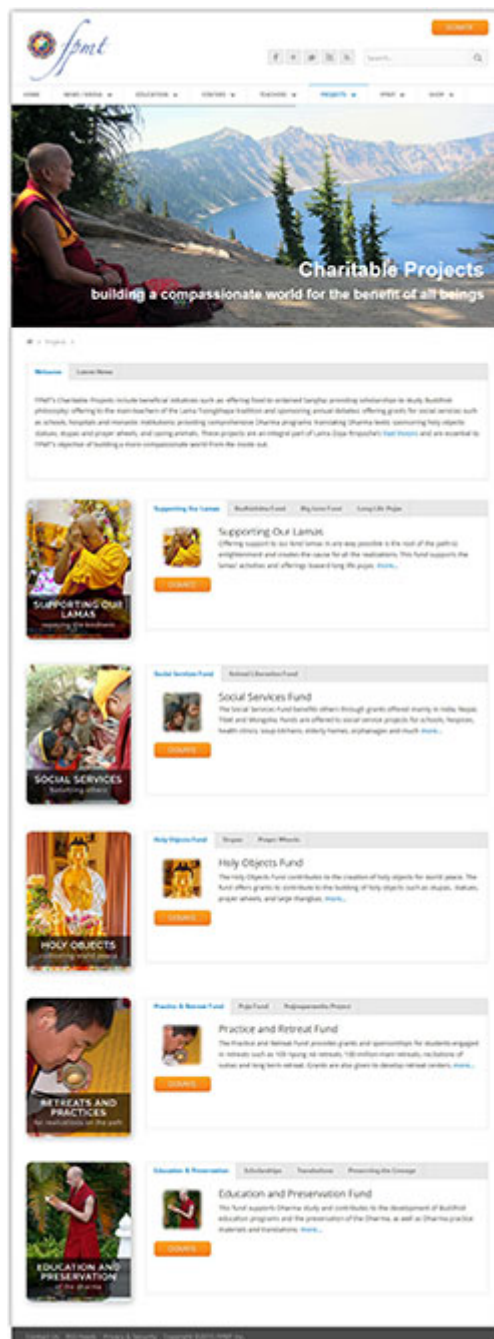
fpmt

DONATE

Search...

HOME NEWS/MEDIA EDUCATION CENTERS TEACHERS PROJECTS FPMT SHOP

Charitable Projects
building a compassionate world for the benefit of all beings

Welcome Latest News

FPMT's Charitable Projects include beneficial initiatives such as: offering food to ordained Sangha; providing scholarships to study Buddhist philosophy; offering to the main teachers of the Lama Tsongkhapa tradition and sponsoring annual debates; offering grants for social services such as schools, hospitals and monastic institutions; providing comprehensive Dharma programs; translating Dharma texts; sponsoring holy objects: statues, stupas and prayer wheels; and saving animals. These projects are an integral part of Lama Zopa Rinpoche's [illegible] and are essential to FPMT's objective of building a more compassionate world from the inside out.

SUPPORTING OUR LAMAS
supporting the Buddhadharma

Supporting Our Lamas Buddhadharma Fund Big Love Fund Long Life Pujas

Supporting Our Lamas
Offering support to our kind lamas in any way possible is the root of the path to enlightenment and creates the cause for all the realizations. This fund supports the lamas' activities and offerings toward long life pujas. more...

DONATE

SOCIAL SERVICES
supporting others

Social Services Fund Animal Liberation Fund

Social Services Fund
The Social Services Fund benefits others through grants offered mainly in India, Nepal, Tibet and Mongolia. Funds are offered to social service projects for schools, hospices, health clinics, soup kitchens, elderly homes, orphanages and much more...

DONATE

HOLY OBJECTS
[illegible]

Holy Objects Fund Stupas Prayer Wheels

Holy Objects Fund
The Holy Objects Fund contributes to the creation of holy objects for world peace. The fund offers grants to contribute to the building of holy objects such as stupas, statues, prayer wheels, and large thangkas. more...

DONATE

RETREATS AND PRACTICES
for realizations on the path

Practice & Retreat Fund Puja Fund Prajnaparamita Project

Practice and Retreat Fund
The Practice and Retreat Fund provides grants and sponsorships for students engaged in retreats such as 100 nyung ne retreats, 100 million mani retreats, recitations of sutras and long term retreat. Grants are also given to develop retreat centers. more...

DONATE

EDUCATION AND PRESERVATION
of the dharma

Education & Preservation Scholarships Translations Preserving the Lineage

Education and Preservation Fund
This fund supports Dharma study and contributes to the development of Buddhist education programs and the preservation of the Dharma, as well as Dharma practice materials and translations. more...

DONATE

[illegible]